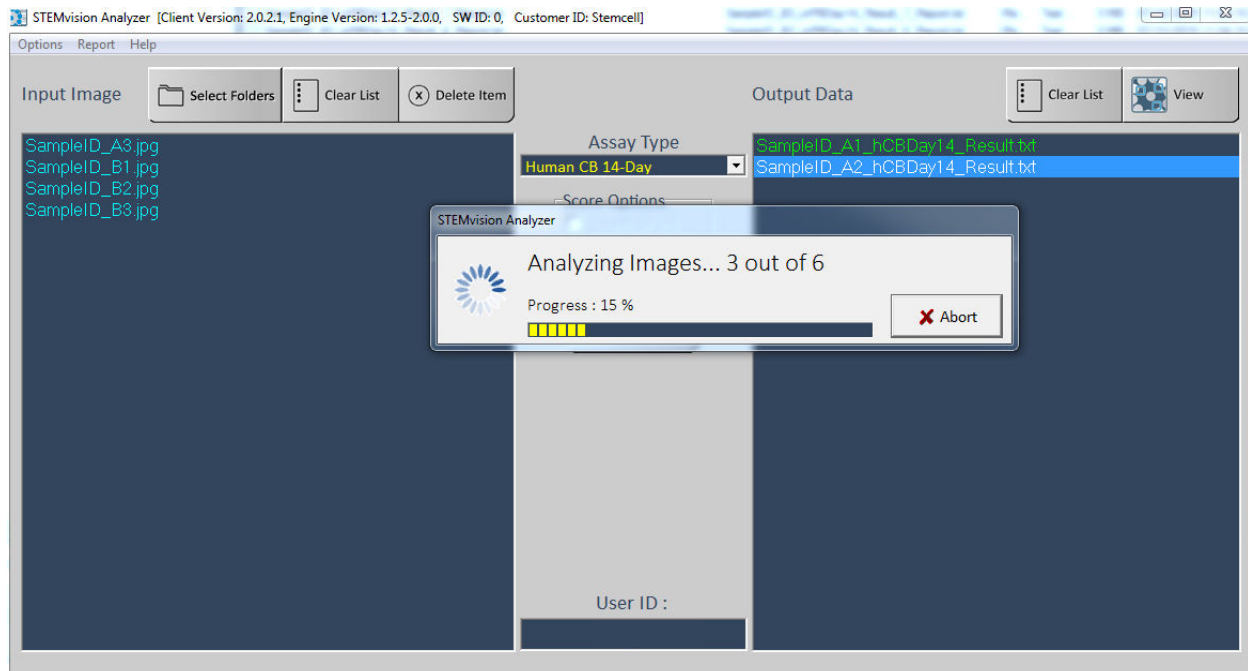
STEMvision Analyzer [Client Version: 2.0.2.1, Engine Version: 1.2.5-2.0.0, SW ID: 0, Customer ID: Stemcell]

Options Report Help

Input Image

Select Folders

Clear List

Delete Item

Output Data

Clear List

View

SampleID_A3.jpg
SampleID_B1.jpg
SampleID_B2.jpg
SampleID_B3.jpg

Assay Type

Human CB 14-Day

Score Options

SampleID_A1_hCBDay14_Result.txt
SampleID_A2_hCBDay14_Result.txt

STEMvision Analyzer

Analyzing Images... 3 out of 6

Progress : 15 %

Abort

User ID :